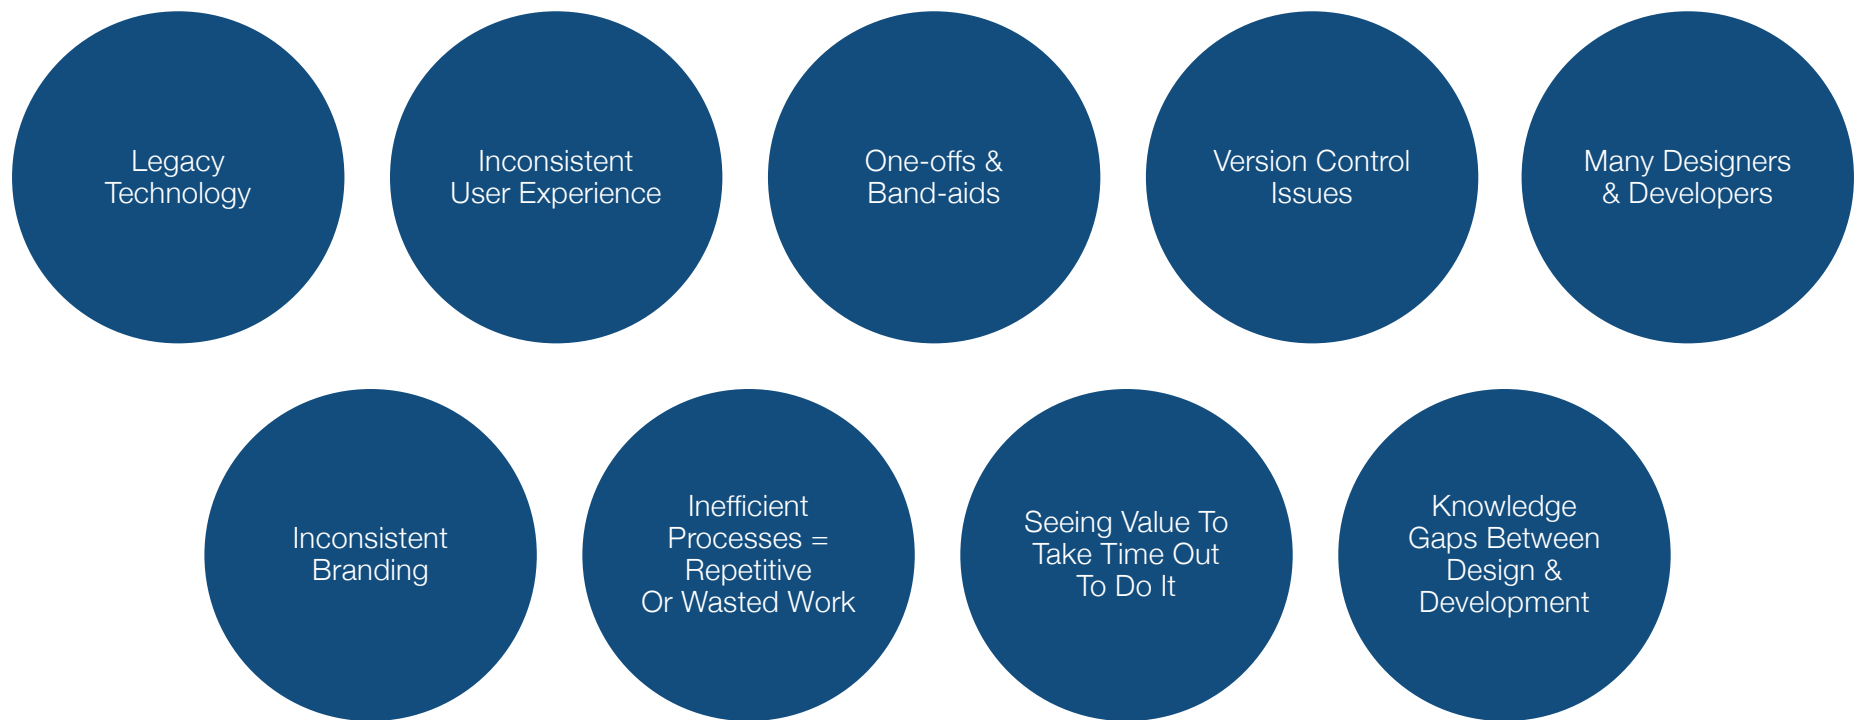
Legacy Technology

Inconsistent User Experience

One-offs & Band-aids

Version Control Issues

Many Designers & Developers

Inconsistent Branding

Inefficient Processes = Repetitive Or Wasted Work

Seeing Value To Take Time Out To Do It

Knowledge Gaps Between Design & Development